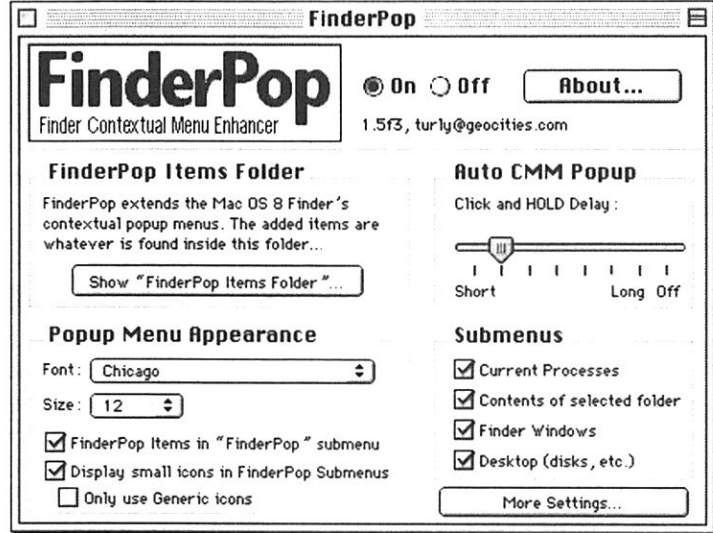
FinderPop

FinderPop
Finder Contextual Menu Enhancer

On Off About...

1.5f3, turly@geocities.com

FinderPop Items Folder

FinderPop extends the Mac OS 8 Finder's contextual popup menus. The added items are whatever is found inside this folder...

Show "FinderPop Items Folder"...

Auto CMM Popup

Click and HOLD Delay :

Short Long Off

Popup Menu Appearance

Font: Chicago

Size: 12

FinderPop Items in "FinderPop" submenu

Display small icons in FinderPop Submenus

Only use Generic icons

Submenus

Current Processes

Contents of selected folder

Finder Windows

Desktop (disks, etc.)

More Settings...